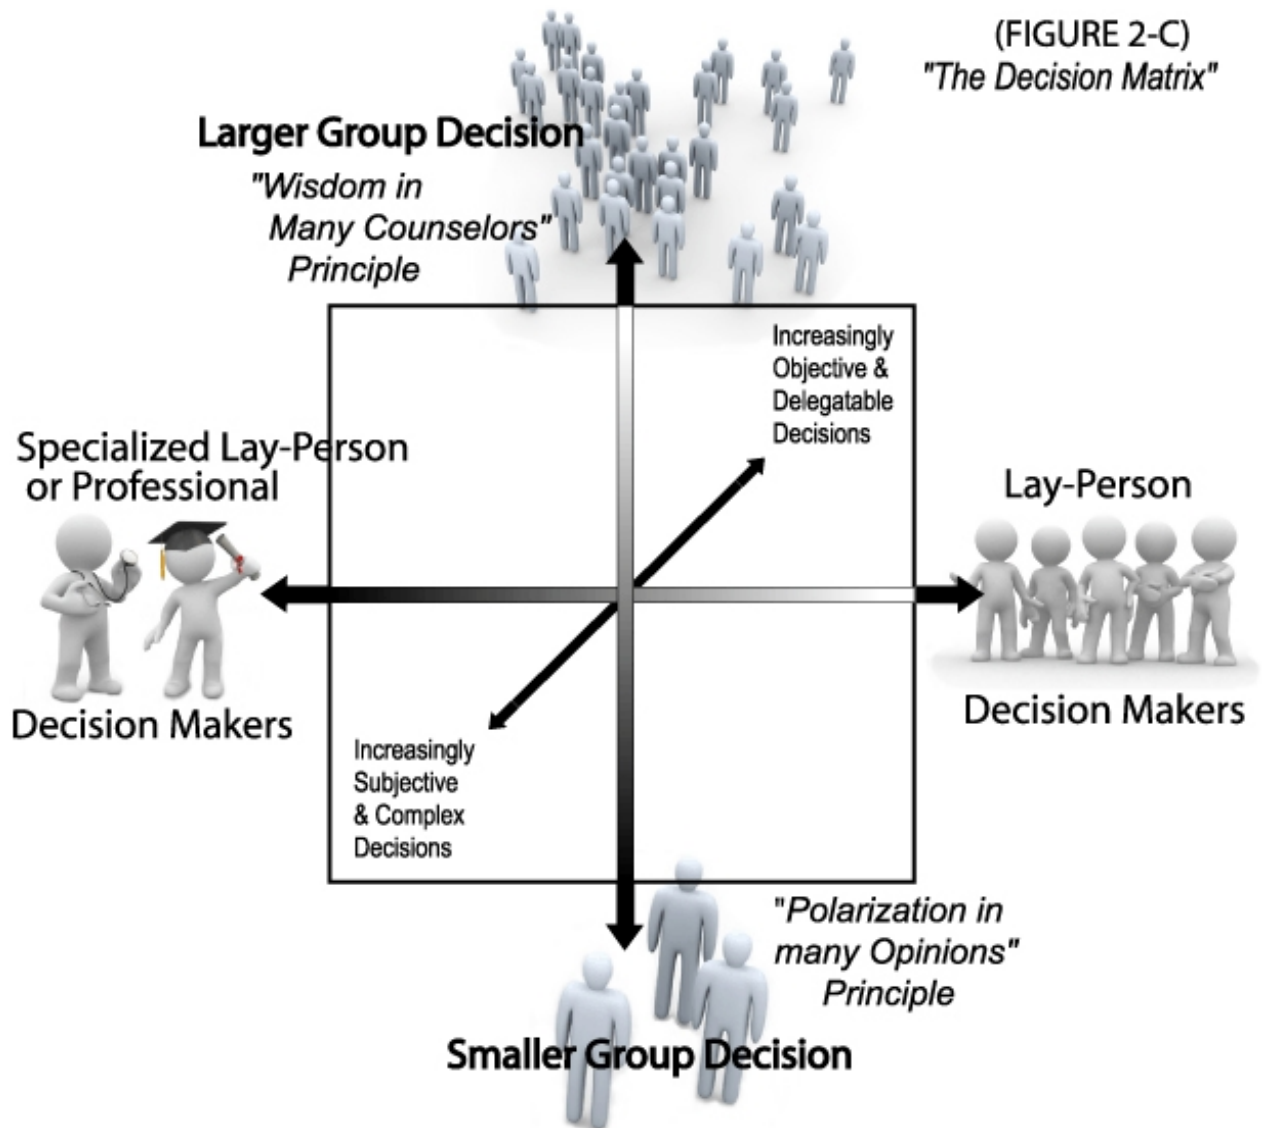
(FIGURE 2-C)
"The Decision Matrix"

Larger Group Decision
"Wisdom in Many Counselors" Principle

Increasingly Objective & Delegatable Decisions

Specialized Lay-Person or Professional

Decision Makers

Lay-Person

Decision Makers

Increasingly Subjective & Complex Decisions

"Polarization in many Opinions" Principle

Smaller Group Decision